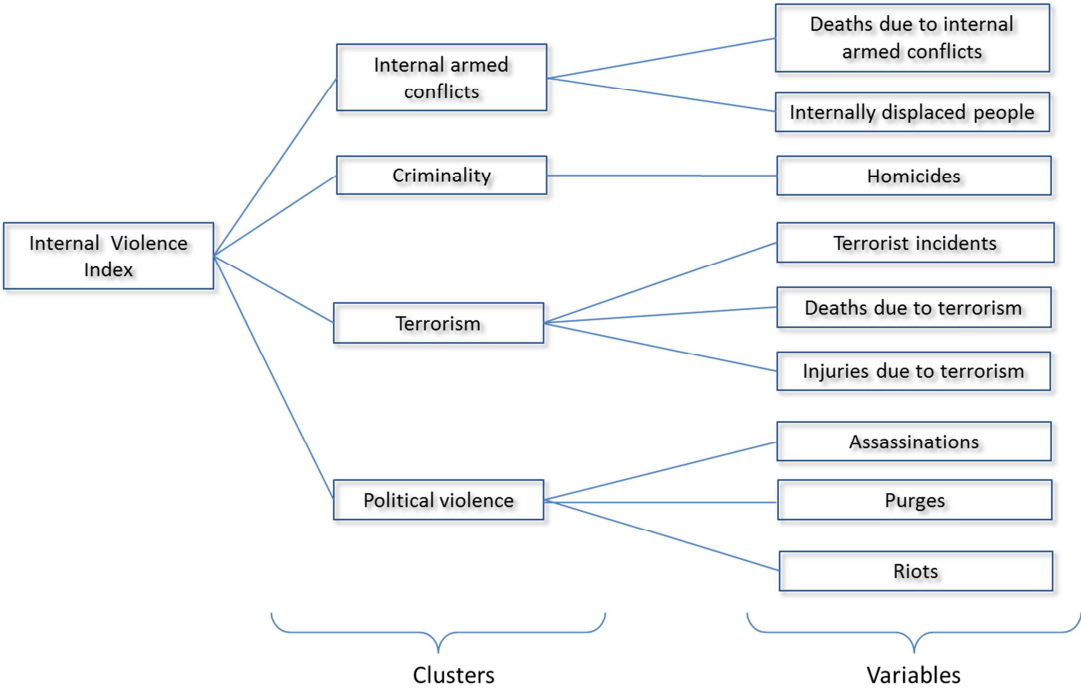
Internal Violence Index

Internal armed conflicts

Criminality

Terrorism

Political violence

Deaths due to internal armed conflicts

Internally displaced people

Homicides

Terrorist incidents

Deaths due to terrorism

Injuries due to terrorism

Assassinations

Purges

Riots

Clusters

Variables